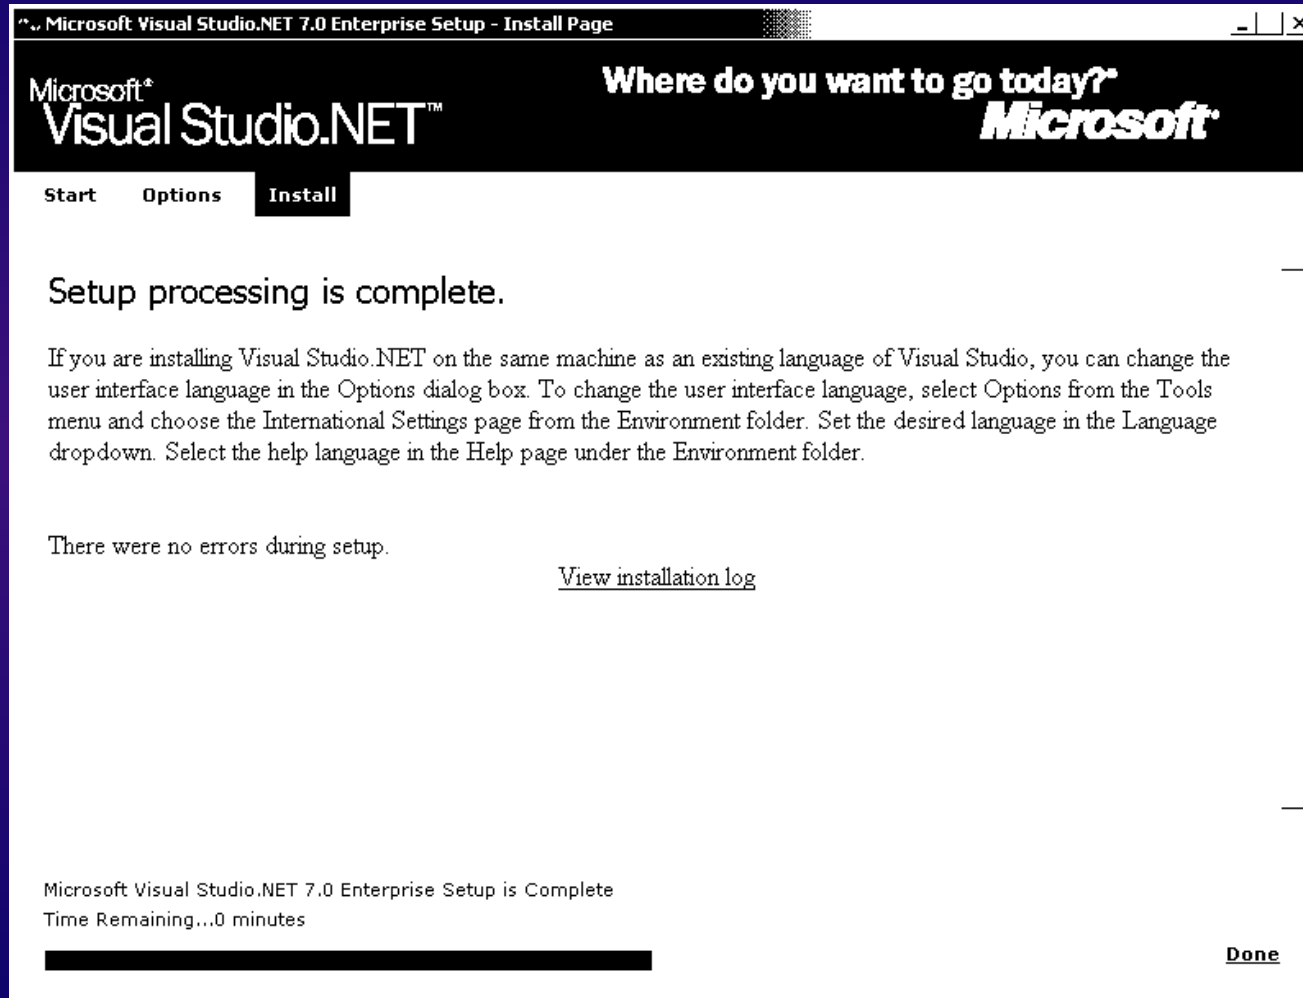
Microsoft Visual Studio.NET 7.0 Enterprise Setup - Install Page

Microsoft® Visual Studio.NET™

Where do you want to go today?® Microsoft®

Start Options Install

Setup processing is complete.

If you are installing Visual Studio.NET on the same machine as an existing language of Visual Studio, you can change the user interface language in the Options dialog box. To change the user interface language, select Options from the Tools menu and choose the International Settings page from the Environment folder. Set the desired language in the Language dropdown. Select the help language in the Help page under the Environment folder.

There were no errors during setup.

View installation log

Microsoft Visual Studio.NET 7.0 Enterprise Setup is Complete
Time Remaining...0 minutes

Done